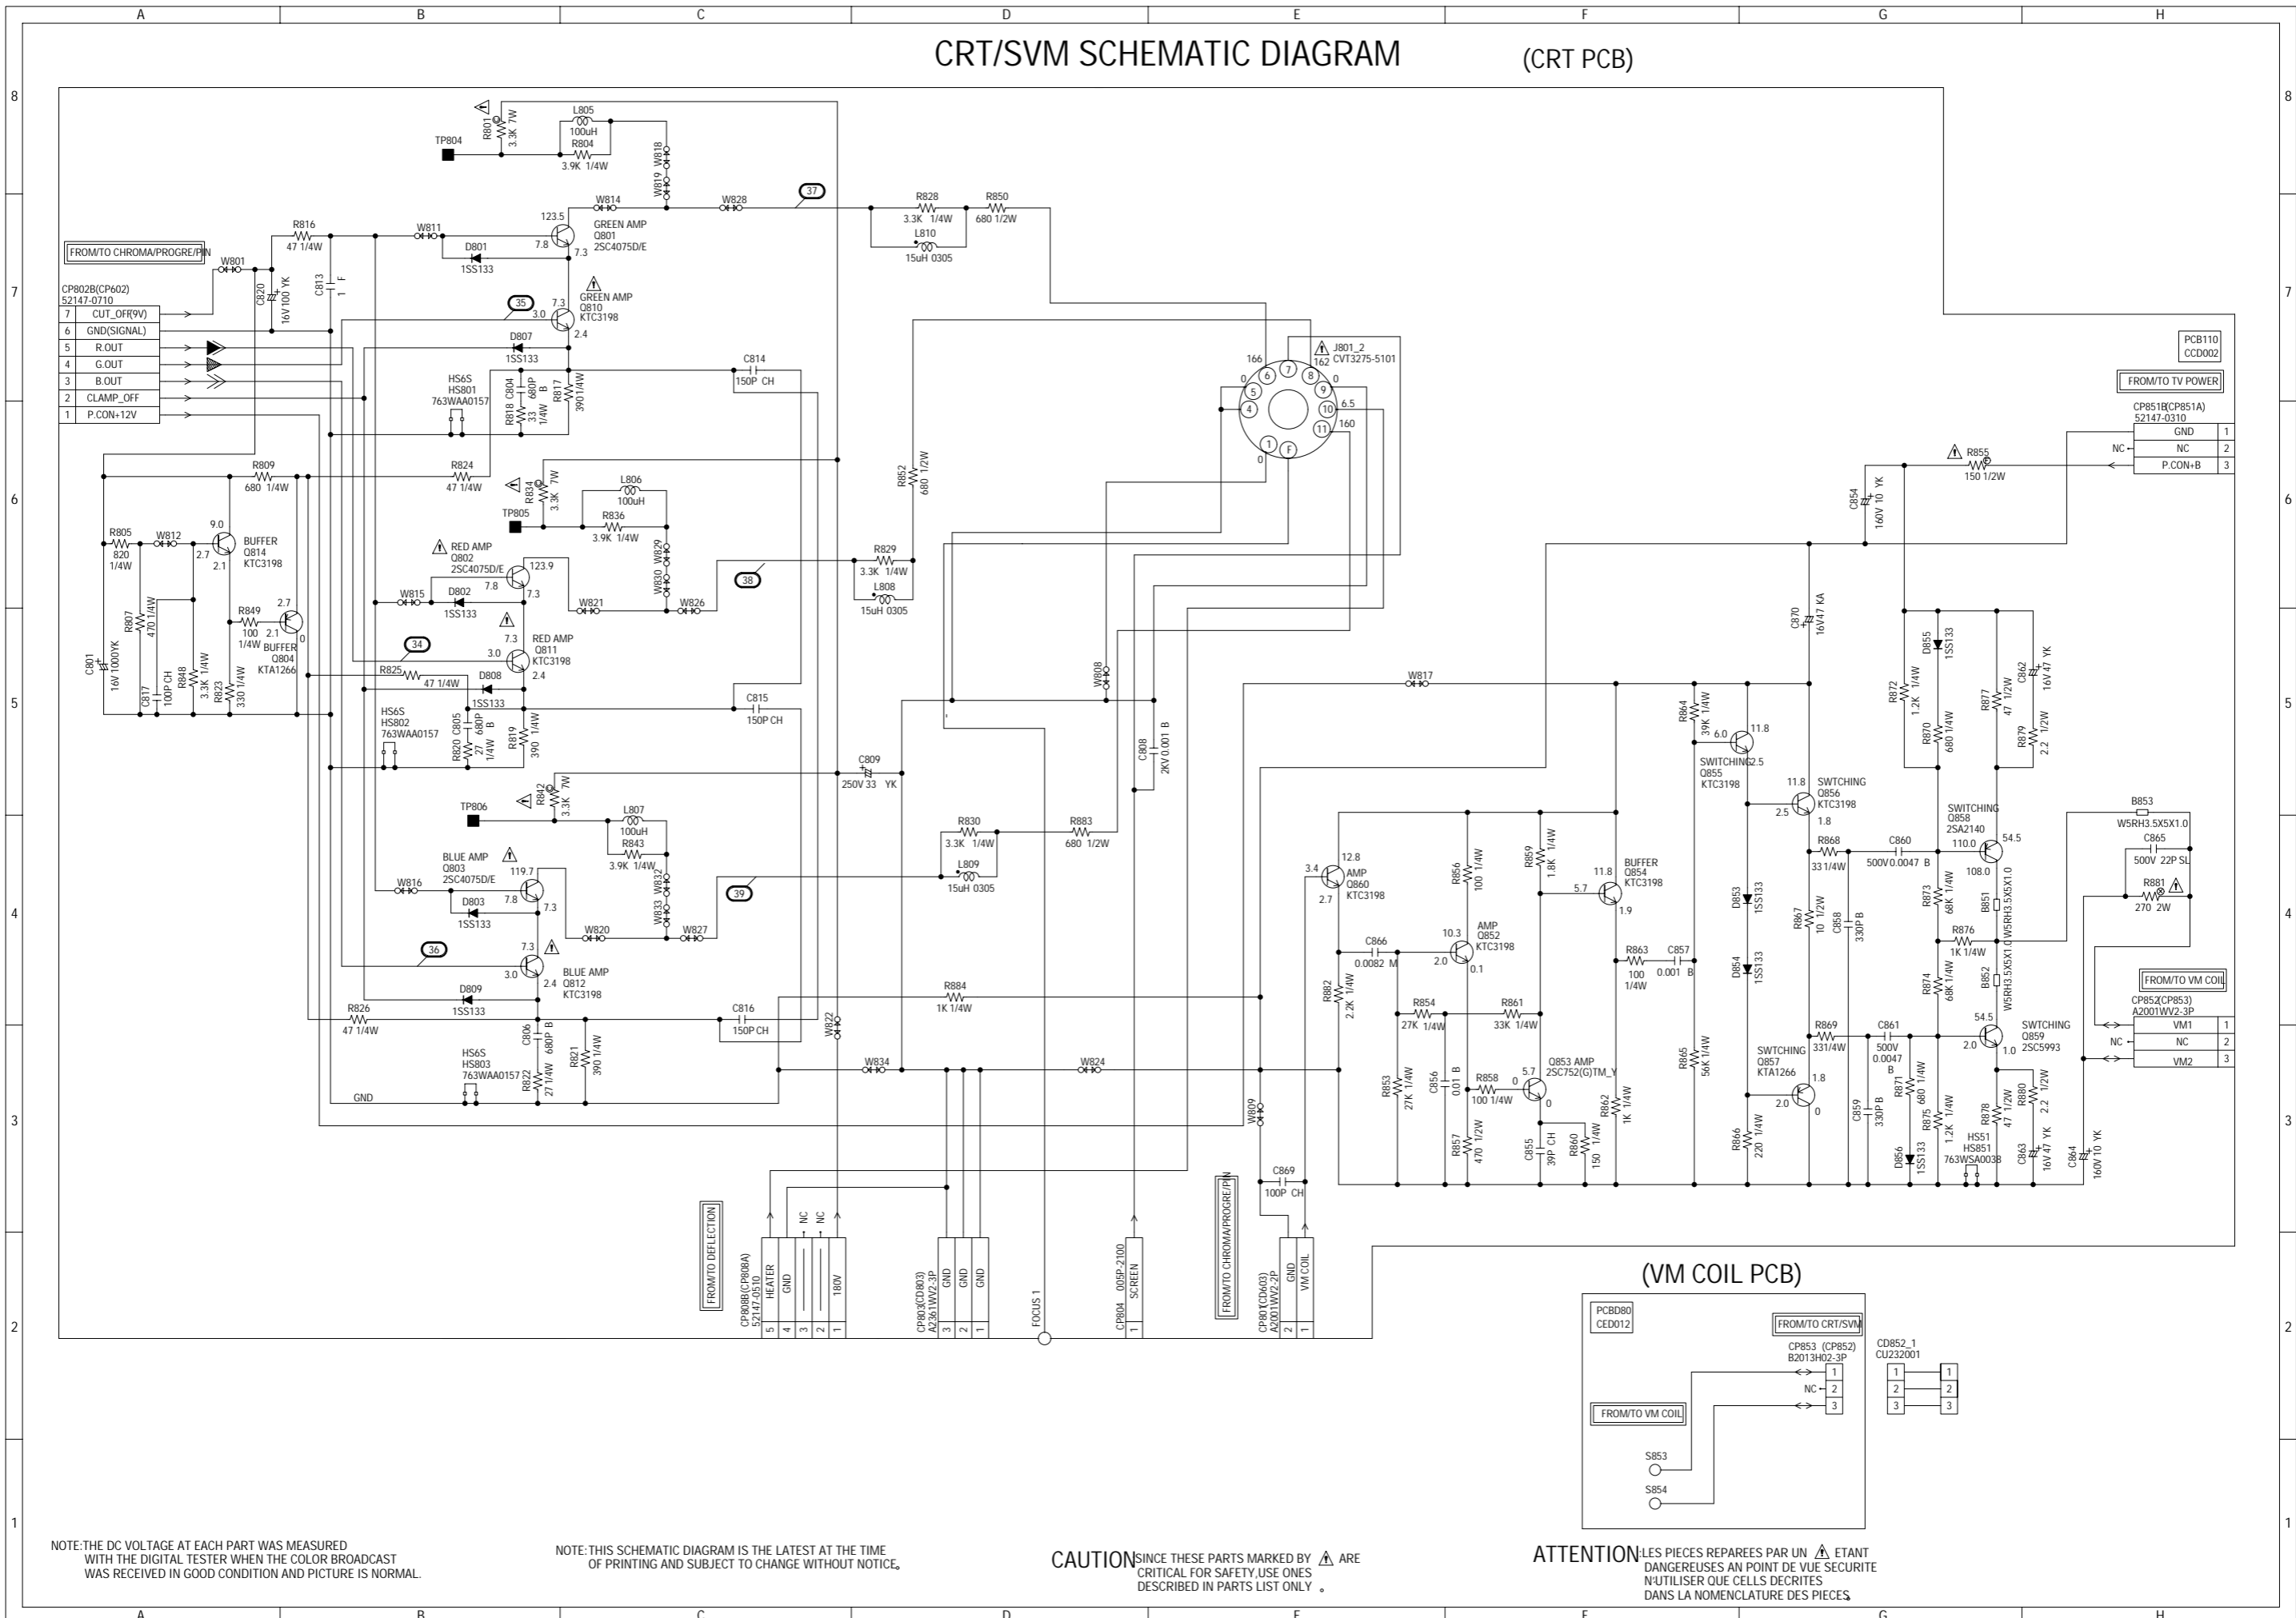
A B C D E F G H

CRT/SVM SCHEMATIC DIAGRAM (CRT PCB)

8 7 6 5 4 3 2 1

FROM/TO CHROMA/PROGRE/PIN
CP802B(CP602) 52147-0710

| 7 | CUT_OFF(9V) |
|---|---|
| 6 | GND(SIGNAL) |
| 5 | R.OUT |
| 4 | G.OUT |
| 3 | B.OUT |
| 2 | CLAMP_OFF |
| 1 | P.CON+12V |

W801 R816 47 1/4W C820 16V 100 YK C813 1 F W811 D801 1SS133 123.5 7.8 7.3 GREEN AMP Q801 2SC4075D/E W814 W828 37 R828 3.3K 1/4W R850 680 1/2W L810 15uH 0305
TP804 R801 3.3K 7W L805 100uH R804 3.9K 1/4W W818 W819
35 3.0 7.3 2.4 GREEN AMP Q810 KTC3198 D807 1SS133 C814 150P CH
HS6S HS801 763WAA0157 R818 33 1/4W C804 68P B R817 390 1/4W
R809 680 1/4W R824 47 1/4W R834 3.3K 7W TP805 L806 100uH R836 3.9K 1/4W W829 W830
R805 820 1/4W W812 9.0 2.7 2.1 BUFFER Q814 KTC3198
RED AMP Q802 2SC4075D/E 123.9 7.8 7.3 W815 D802 1SS133 W821 W826 38
R807 470 1/4W R849 100 1/4W 2.7 2.1 0 BUFFER Q804 KTA1266
C801 16V 1000YK C817 100P CH R848 3.3K 1/4W R823 330 1/4W
34 3.0 7.3 2.4 RED AMP Q811 KTC3198 R825 47 1/4W D808 1SS133
HS6S HS802 763WAA0157 C805 680P B R820 27 1/4W R819 390 1/4W C815 150P CH
C809 250V 33 YK R842 3.3K 7W TP806 L807 100uH R843 3.9K 1/4W
BLUE AMP Q803 2SC4075D/E 119.7 7.8 7.3 W816 D803 1SS133 W820 W832 W833 W827 39
36 7.3 3.0 2.4 BLUE AMP Q812 KTC3198 D809 1SS133
R826 47 1/4W C816 150P CH W822 R884 1K 1/4W
HS6S HS803 763WAA0157 C806 680P B R822 27 1/4W R821 390 1/4W
GND W834 W824
R852 680 1/2W R829 3.3K 1/4W L808 15uH 0305
R830 3.3K 1/4W L809 15uH 0305 R883 680 1/2W
W808 C808 2KV 0.001 B W809
J801_2 CVT3275-5101 166 162 0 0 6.5 160 0
C869 100P CH

FROM/TO DEFLECTION CP808B(CP808A) 52147-0510 5 HEATER 4 GND 3 NC 2 NC 1 180V
CP803(CD803) A2361WV2-3P 3 GND 2 GND 1 GND
FOCUS 1
CP804 005P-2100 1 SCREEN
FROM/TO CHROMA/PROGRE/PIN CP801(CD603) A2001WV2-2P 2 GND 1 VM COIL

PCB110 CCD002
FROM/TO TV POWER
CP851B(CP851A) 52147-0310

| GND | 1 |
|---|---|
| NC | 2 |
| P.CON+B | 3 |

NC R855 150 1/2W C854 160V 10 YK C870 16V 47 KA
W817 R864 39K 1/4W 6.0 11.8 2.5 SWITCHING Q855 KTC3198
11.8 SWITCHING Q856 KTC3198 2.5 1.8
D855 1SS133 R872 1.2K 1/4W R870 680 1/4W R877 47 1/2W C862 16V 47 YK R879 2.2 1/2W
SWITCHING Q858 2SA2140 54.5 110.0 108.0 R868 331/4W C860 500V 0.0047 B
B853 W5RH3.5X5X1.0 C865 500V 22P SL R881 270 2W
12.8 3.4 2.7 AMP Q860 KTC3198 R856 100 1/4W R859 1.8K 1/4W 11.8 5.7 1.9 BUFFER Q854 KTC3198
C866 0.0082 M 10.3 2.0 0.1 AMP Q852 KTC3198 R863 100 1/4W C857 0.001 B
D853 1SS133 R867 10 1/2W C858 330P B R873 68K 1/4W B851 W5RH3.5X5X1.0 R876 1K 1/4W
R882 2.2K 1/4W R854 27K 1/4W R861 33K 1/4W D854 1SS133 R874 68K 1/4W B852 W5RH3.5X5X1.0
R869 331/4W C861 500V 0.0047 B 54.5 2.0 1.0 SWTCHING Q859 2SC5993
FROM/TO VM COIL CP852(CP853) A2001WV2-3P

| VM1 | 1 |
|---|---|
| NC | 2 |
| VM2 | 3 |

R865 56K 1/4W SWITCHING Q857 KTA1266 1.8 2.0 0
R853 27K 1/4W C856 0.01 B R858 100 1/4W 5.7 0 0 Q853 AMP 2SC752(G)TM_Y R862 1K 1/4W
R857 470 1/2W C855 39P CH R860 150 1/4W R866 220 1/4W C859 330P B R871 680 1/4W D856 1SS133 R875 1.2K 1/4W HS51 HS851 763WSA0038 R878 47 1/2W R880 2.2 1/2W C863 16V 47 YK C864 160V 10 YK

(VM COIL PCB)
PCBD80 CED012
FROM/TO CRT/SVM
CP853 (CP852) B2013H02-3P
NC 1 2 3
FROM/TO VM COIL
CD852_1 CU232001
1 2 3 1 2 3
S853
S854

NOTE:THE DC VOLTAGE AT EACH PART WAS MEASURED WITH THE DIGITAL TESTER WHEN THE COLOR BROADCAST WAS RECEIVED IN GOOD CONDITION AND PICTURE IS NORMAL.

NOTE:THIS SCHEMATIC DIAGRAM IS THE LATEST AT THE TIME OF PRINTING AND SUBJECT TO CHANGE WITHOUT NOTICE。

CAUTION:SINCE THESE PARTS MARKED BY ⚠ ARE CRITICAL FOR SAFETY,USE ONES DESCRIBED IN PARTS LIST ONLY 。

ATTENTION:LES PIECES REPAREES PAR UN ⚠ ETANT DANGEREUSES AN POINT DE VUE SECURITE N'UTILISER QUE CELLS DECRITES DANS LA NOMENCLATURE DES PIECES.

A B C D E F G H